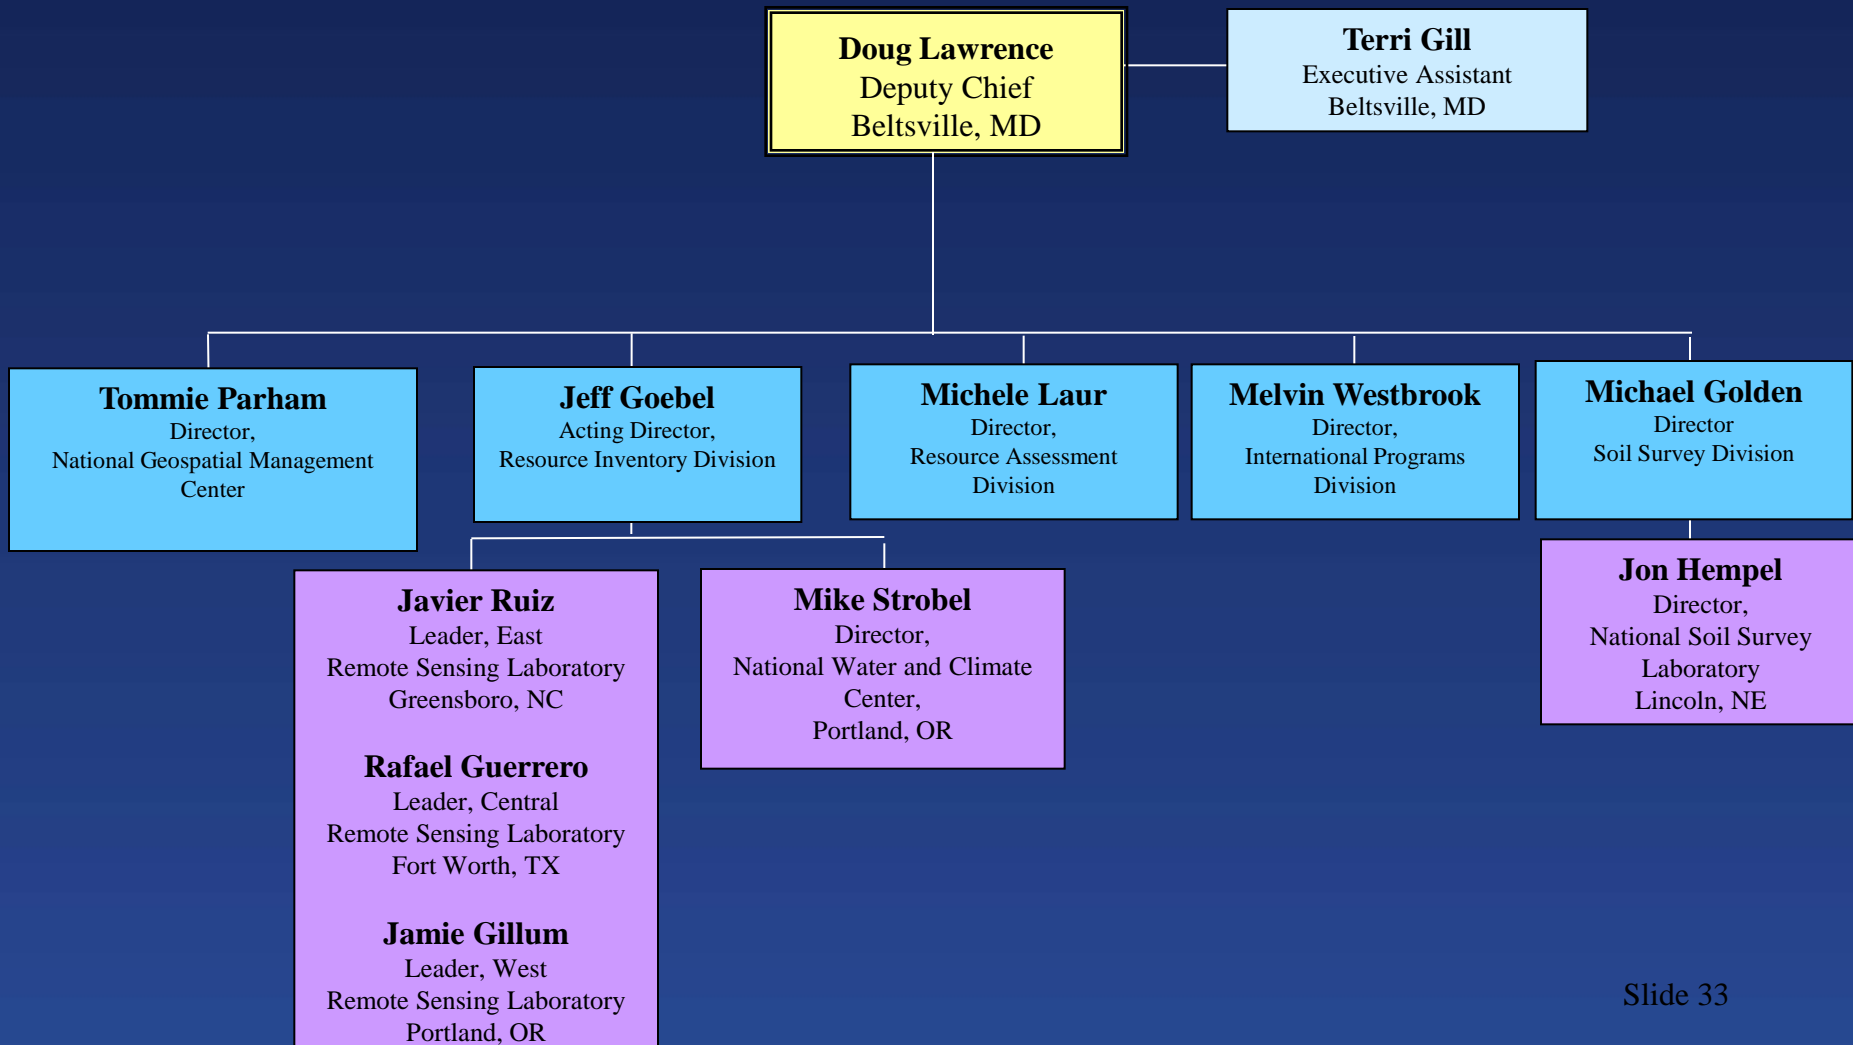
Doug Lawrence
Deputy Chief
Beltsville, MD

Terri Gill
Executive Assistant
Beltsville, MD

Tommie Parham
Director,
National Geospatial Management Center

Jeff Goebel
Acting Director,
Resource Inventory Division

Michele Laur
Director,
Resource Assessment Division

Melvin Westbrook
Director,
International Programs Division

Michael Golden
Director
Soil Survey Division

Javier Ruiz
Leader, East
Remote Sensing Laboratory
Greensboro, NC

Rafael Guerrero
Leader, Central
Remote Sensing Laboratory
Fort Worth, TX

Jamie Gillum
Leader, West
Remote Sensing Laboratory
Portland, OR

Mike Strobel
Director,
National Water and Climate Center,
Portland, OR

Jon Hempel
Director,
National Soil Survey Laboratory
Lincoln, NE

Slide 33